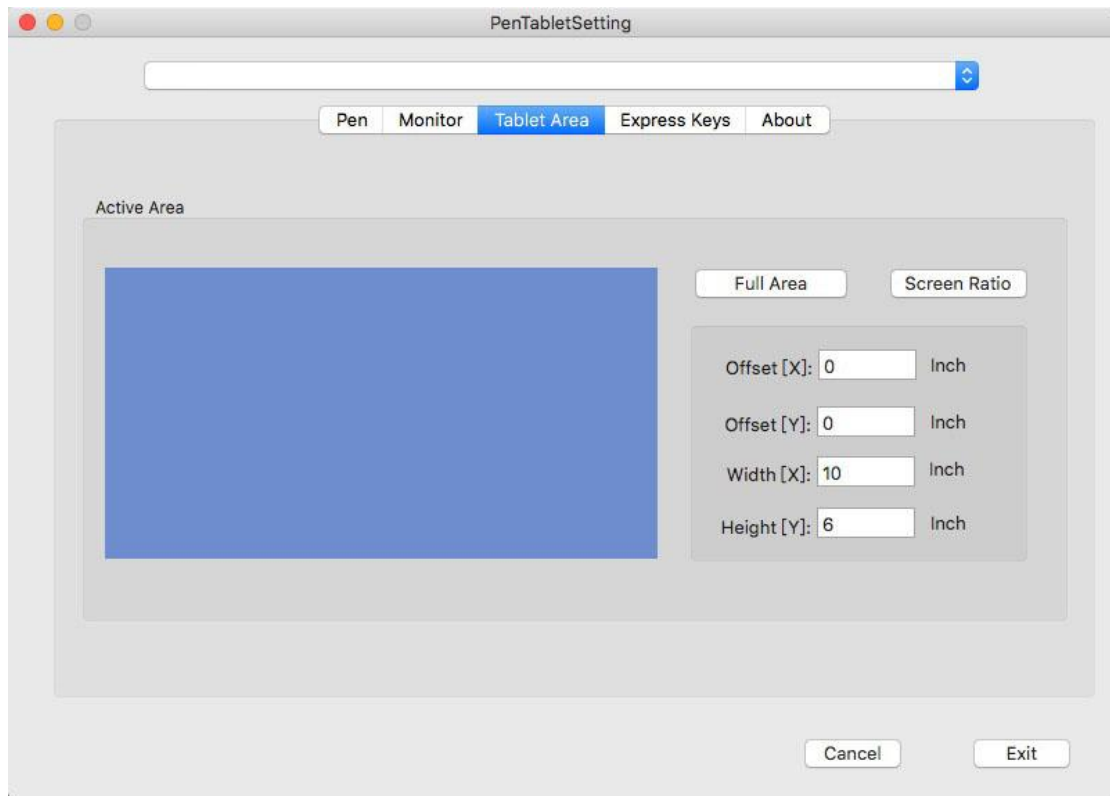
PenTabletSetting

Pen | Monitor | Tablet Area | Express Keys | About

Active Area

Full Area

Screen Ratio

Offset [X]: 0 Inch

Offset [Y]: 0 Inch

Width [X]: 10 Inch

Height [Y]: 6 Inch

Cancel

Exit